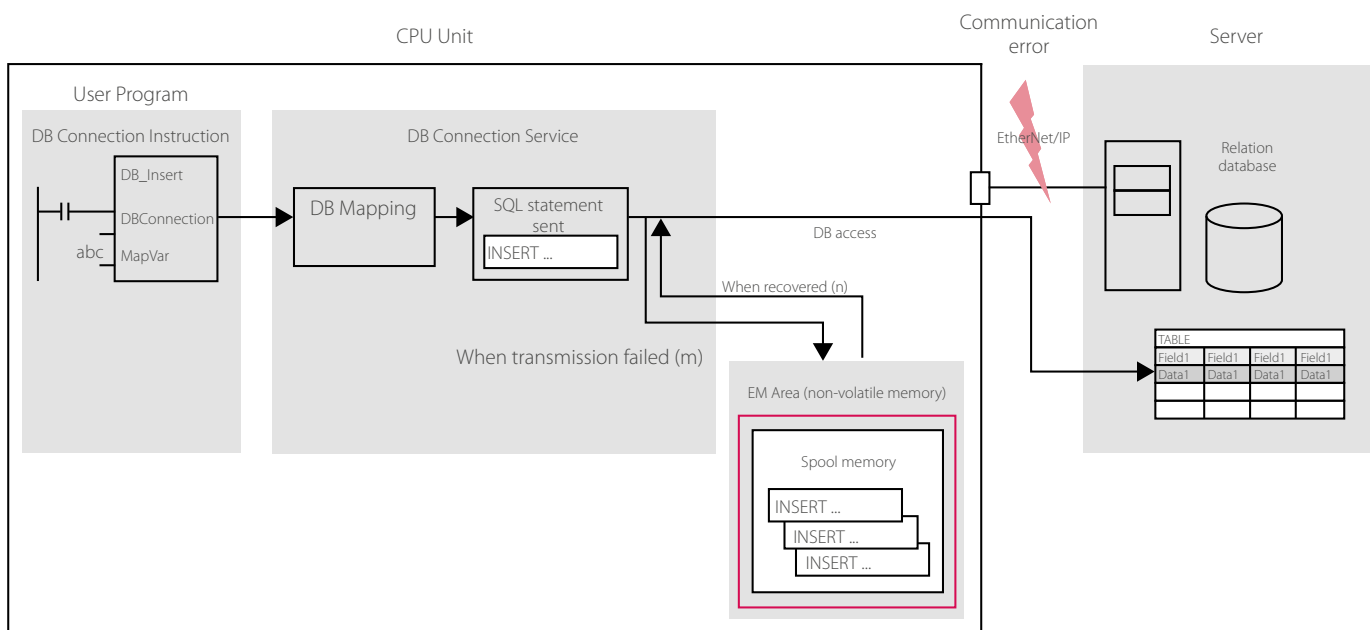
CPU Unit

Communication error

Server

User Program

DB Connection Instruction

DB_Insert

DBConnection

abc

MapVar

DB Connection Service

DB Mapping

SQL statement sent

INSERT ...

EtherNet/IP

Relation database

DB access

When recovered (n)

When transmission failed (m)

EM Area (non-volatile memory)

Spool memory

INSERT ...

INSERT ...

INSERT ...

| TABLE | | | |
|---|---|---|---|
| Field1 | Field1 | Field1 | Field1 |
| Data1 | Data1 | Data1 | Data1 |
| | | | |
| | | | |